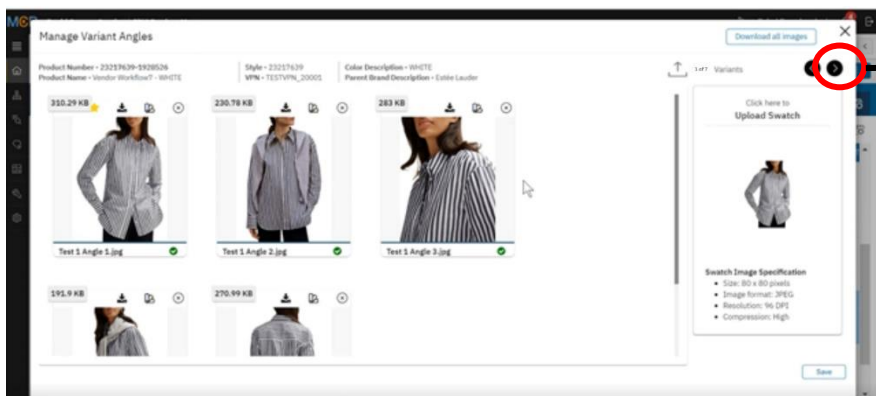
Manage Variant Angles

Download all images

Product Number - 23217639-1928526
Product Name - Vendor WorkflowT - WHITE

Style - 23217639
VPN - TESTVPN_20001

Color Description - WHITE
Parent Brand Description - Estée Lauder

1 of 7 Variants

310.29 KB

230.78 KB

283 KB

Test 1 Angle 1.jpg

Test 1 Angle 2.jpg

Test 1 Angle 3.jpg

191.9 KB

270.99 KB

Click here to
Upload Swatch

Swatch Image Specification
• Size: 80 x 80 pixels
• Image format: JPEG
• Resolution: 96 DPI
• Compression: High

Save